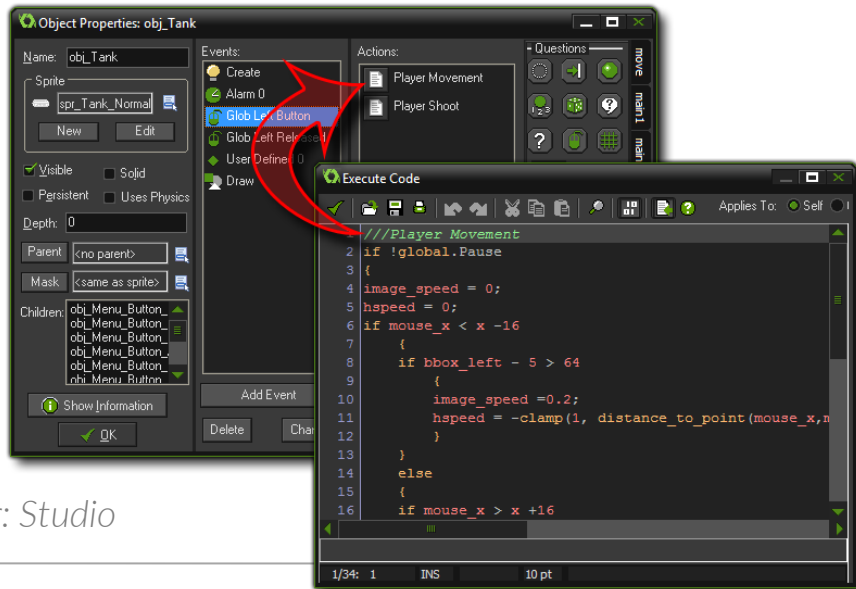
Object Properties: obj_Tank

Name: obj_Tank

Sprite

spr_Tank_Normal

New Edit

Visible Solid

Persistent Uses Physics

Depth: 0

Parent <no parent>

Mask <same as sprite>

Children: obj_Menu_Button_ obj_Menu_Button_ obj_Menu_Button_ obj_Menu_Button_ obj_Menu_Button_ obj_Menu_Button

Show Information

OK

Events:

Create

Alarm 0

Glob Left Button

Glob Left Released

User Defined 0

Draw

Add Event

Delete Cha

Actions:

Player Movement

Player Shoot

Questions

move

main1

main

Execute Code

Applies To: Self

1 ///Player Movement
2 if !global.Pause
3 {
4 image_speed = 0;
5 hspeed = 0;
6 if mouse_x < x -16
7 {
8 if bbox_left - 5 > 64
9 {
10 image_speed =0.2;
11 hspeed = -clamp(1, distance_to_point(mouse_x,m
12 }
13 }
14 else
15 {
16 if mouse_x > x +16

1/34: 1 INS 10 pt

: Studio